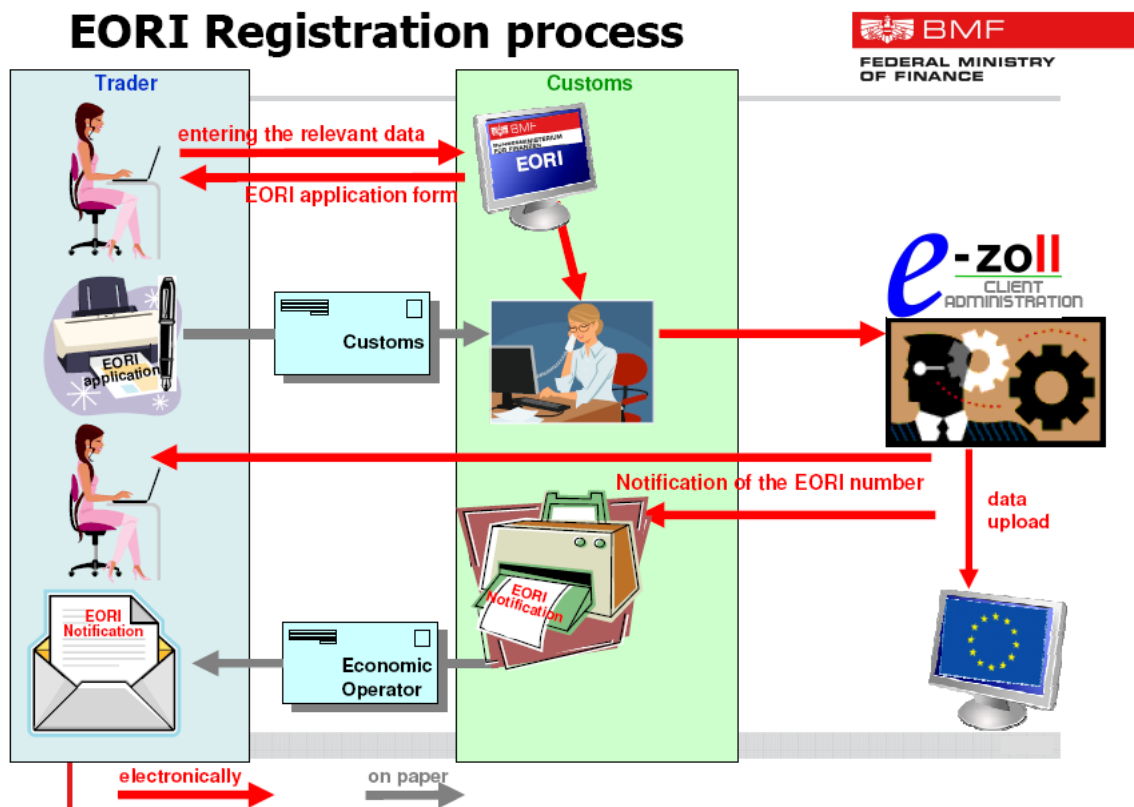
EORI Registration process

BMF
FEDERAL MINISTRY OF FINANCE

Trader

Customs

entering the relevant data

EORI application form

BMF
BUNDESMINISTERIUM FÜR FINANZEN
EORI

e-zoll
CLIENT ADMINISTRATION

EORI application

Customs

Notification of the EORI number

data upload

EORI Notification

EORI Notification

Economic Operator

electronically

on paper